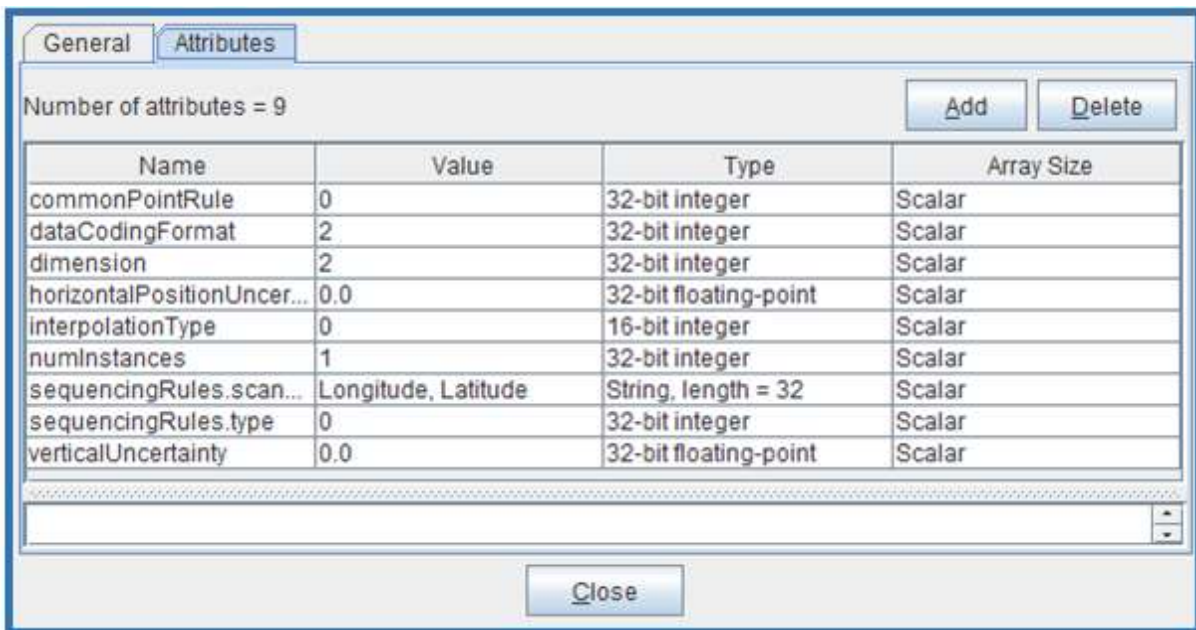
General Attributes

Number of attributes = 9

Add Delete

| Name | Value | Type | Array Size |
|---|---|---|---|
| commonPointRule | 0 | 32-bit integer | Scalar |
| dataCodingFormat | 2 | 32-bit integer | Scalar |
| dimension | 2 | 32-bit integer | Scalar |
| horizontalPositionUncer... | 0.0 | 32-bit floating-point | Scalar |
| interpolationType | 0 | 16-bit integer | Scalar |
| numInstances | 1 | 32-bit integer | Scalar |
| sequencingRules.scan... | Longitude, Latitude | String, length = 32 | Scalar |
| sequencingRules.type | 0 | 32-bit integer | Scalar |
| verticalUncertainty | 0.0 | 32-bit floating-point | Scalar |

Close